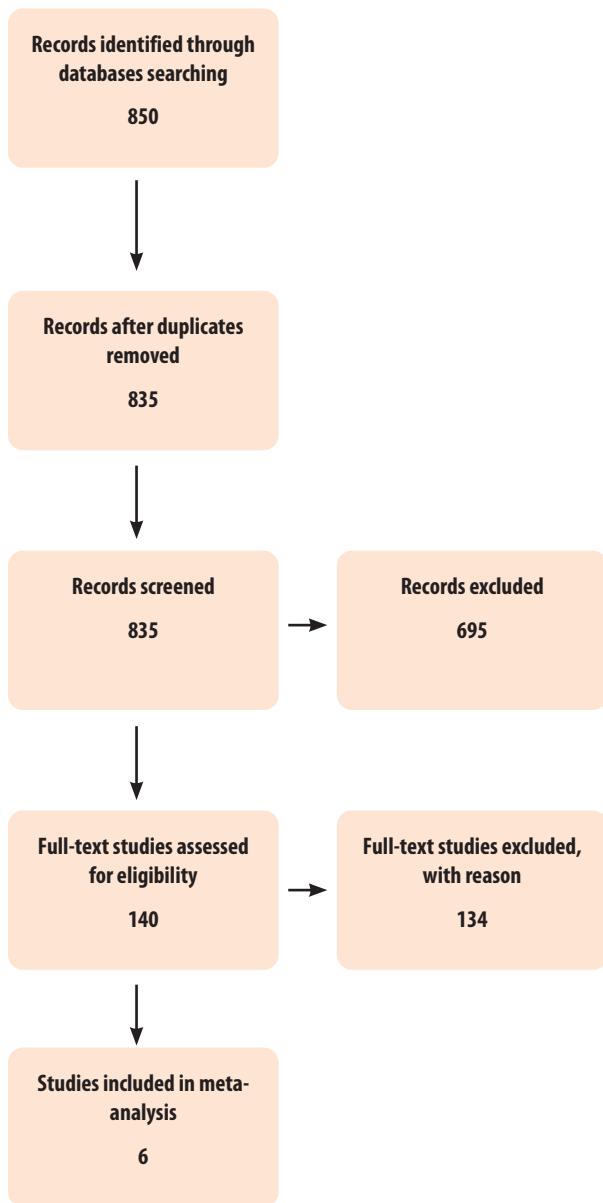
Records identified through databases searching

850

Records after duplicates removed

835

Records screened

835

Records excluded

695

Full-text studies assessed for eligibility

140

Full-text studies excluded, with reason

134

Studies included in meta-analysis

6